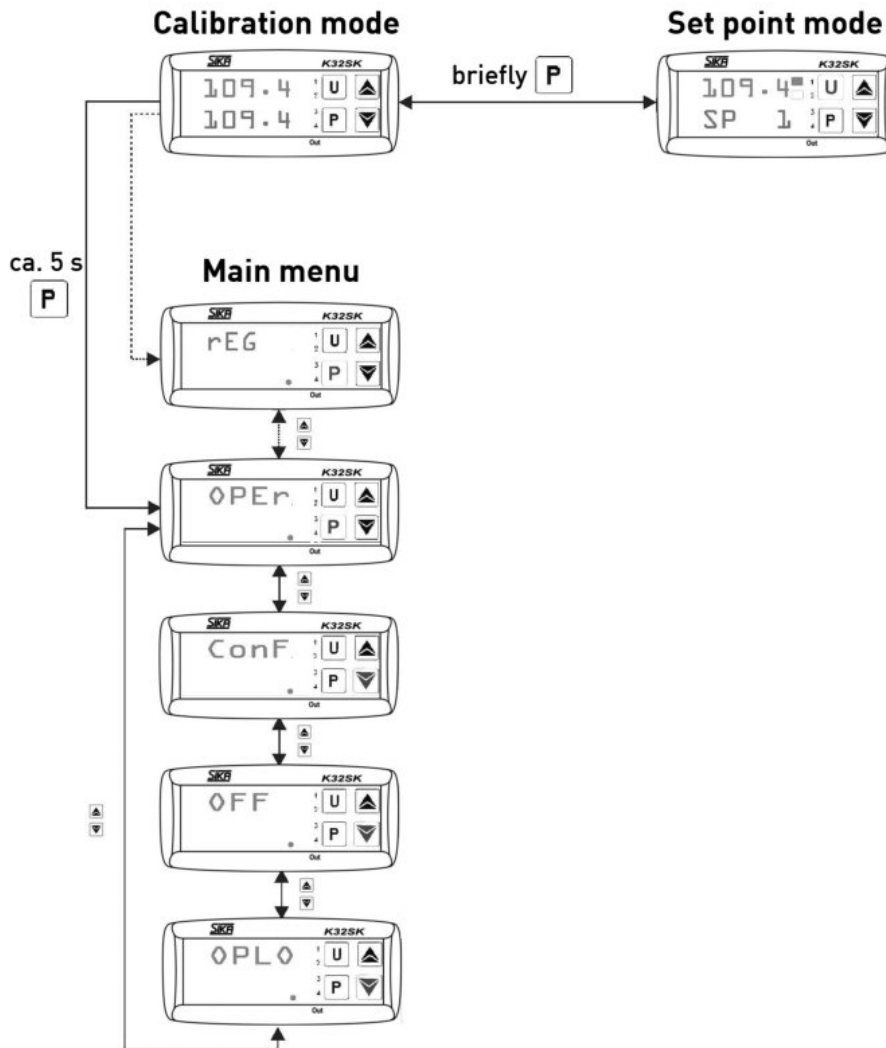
Calibration mode

SIKA K32SK
109.4
109.4
U
P
Out

briefly P

Set point mode

SIKA K32SK
109.4
SP 1
U
P
Out

ca. 5 s
P

Main menu

SIKA K32SK
rEG
U
P
Out

SIKA K32SK
OPEr
U
P
Out

SIKA K32SK
ConF
U
P
Out

SIKA K32SK
OFF
U
P
Out

SIKA K32SK
OPLO
U
P
Out